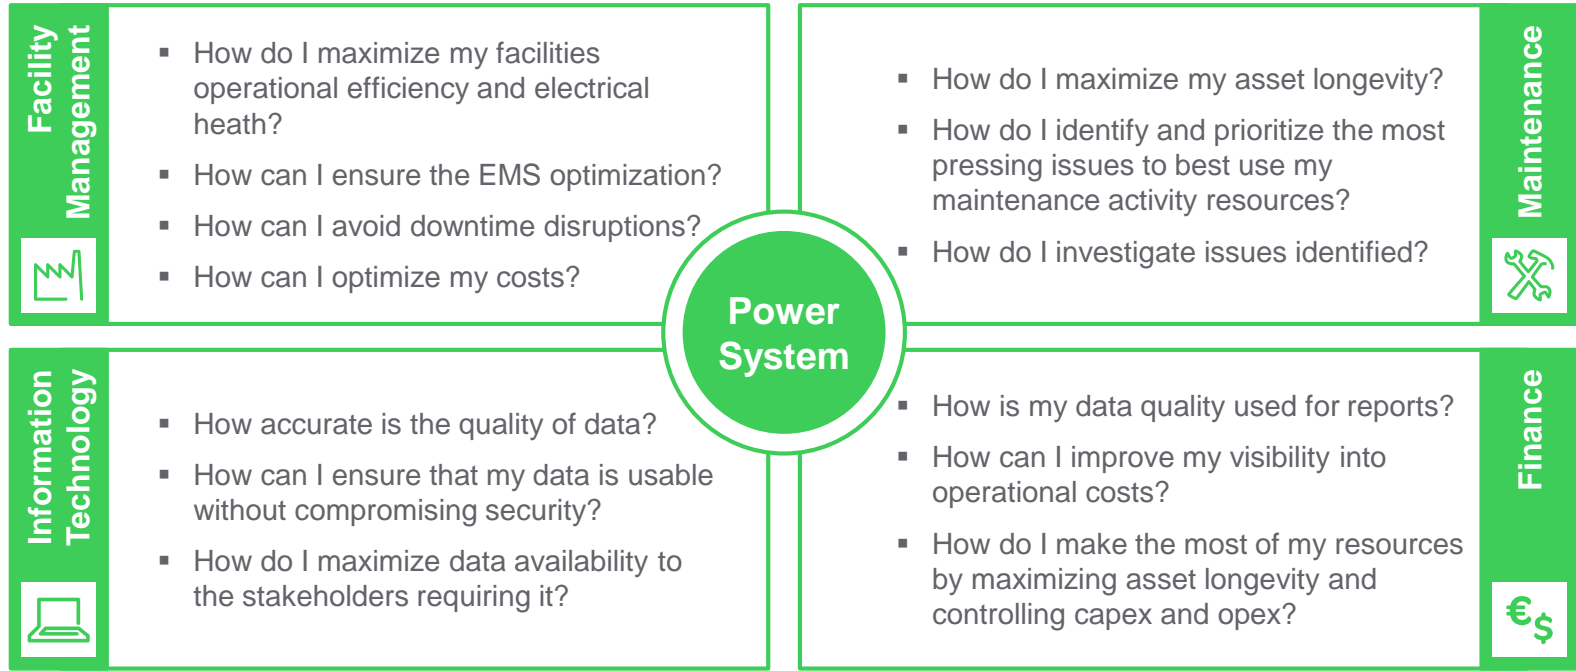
Facility Management

- How do I maximize my facilities operational efficiency and electrical heath?
- How can I ensure the EMS optimization?
- How can I avoid downtime disruptions?
- How can I optimize my costs?

- How do I maximize my asset longevity?
- How do I identify and prioritize the most pressing issues to best use my maintenance activity resources?
- How do I investigate issues identified?

Maintenance

Power System

Information Technology

- How accurate is the quality of data?
- How can I ensure that my data is usable without compromising security?
- How do I maximize data availability to the stakeholders requiring it?

- How is my data quality used for reports?
- How can I improve my visibility into operational costs?
- How do I make the most of my resources by maximizing asset longevity and controlling capex and opex?

Finance

€$